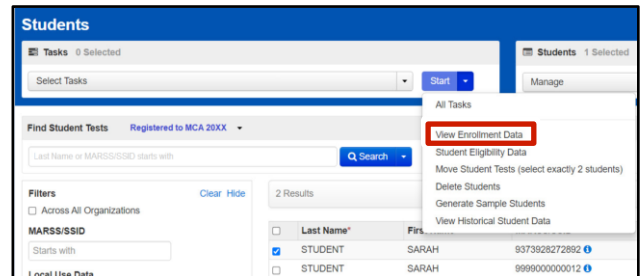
Students

Tasks 0 Selected

Select Tasks

Start

Students 1 Selected

Manage

All Tasks

View Enrollment Data

Student Eligibility Data

Move Student Tests (select exactly 2 students)

Delete Students

Generate Sample Students

View Historical Student Data

Find Student Tests Registered to MCA 20XX

Last Name or MARSS/SSID starts with

Search

Filters Clear Hide

Across All Organizations

MARSS/SSID

Starts with

Local Use Data

2 Results

| | Last Name* | First Name | |
|---|---|---|---|
| ☑ | STUDENT | SARAH | 9373928272892 |
| ☐ | STUDENT | SARAH | 9999000000012 |